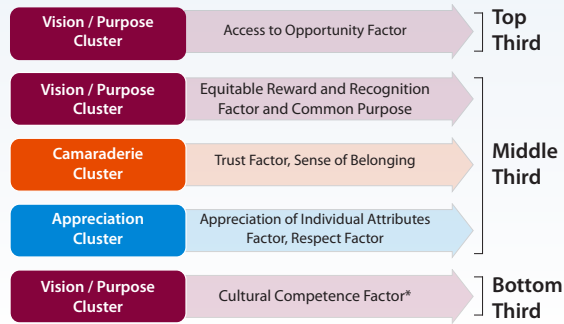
Vision / Purpose Cluster

Access to Opportunity Factor

Top Third

Vision / Purpose Cluster

Equitable Reward and Recognition Factor and Common Purpose

Camaraderie Cluster

Trust Factor, Sense of Belonging

Middle Third

Appreciation Cluster

Appreciation of Individual Attributes Factor, Respect Factor

Vision / Purpose Cluster

Cultural Competence Factor*

Bottom Third